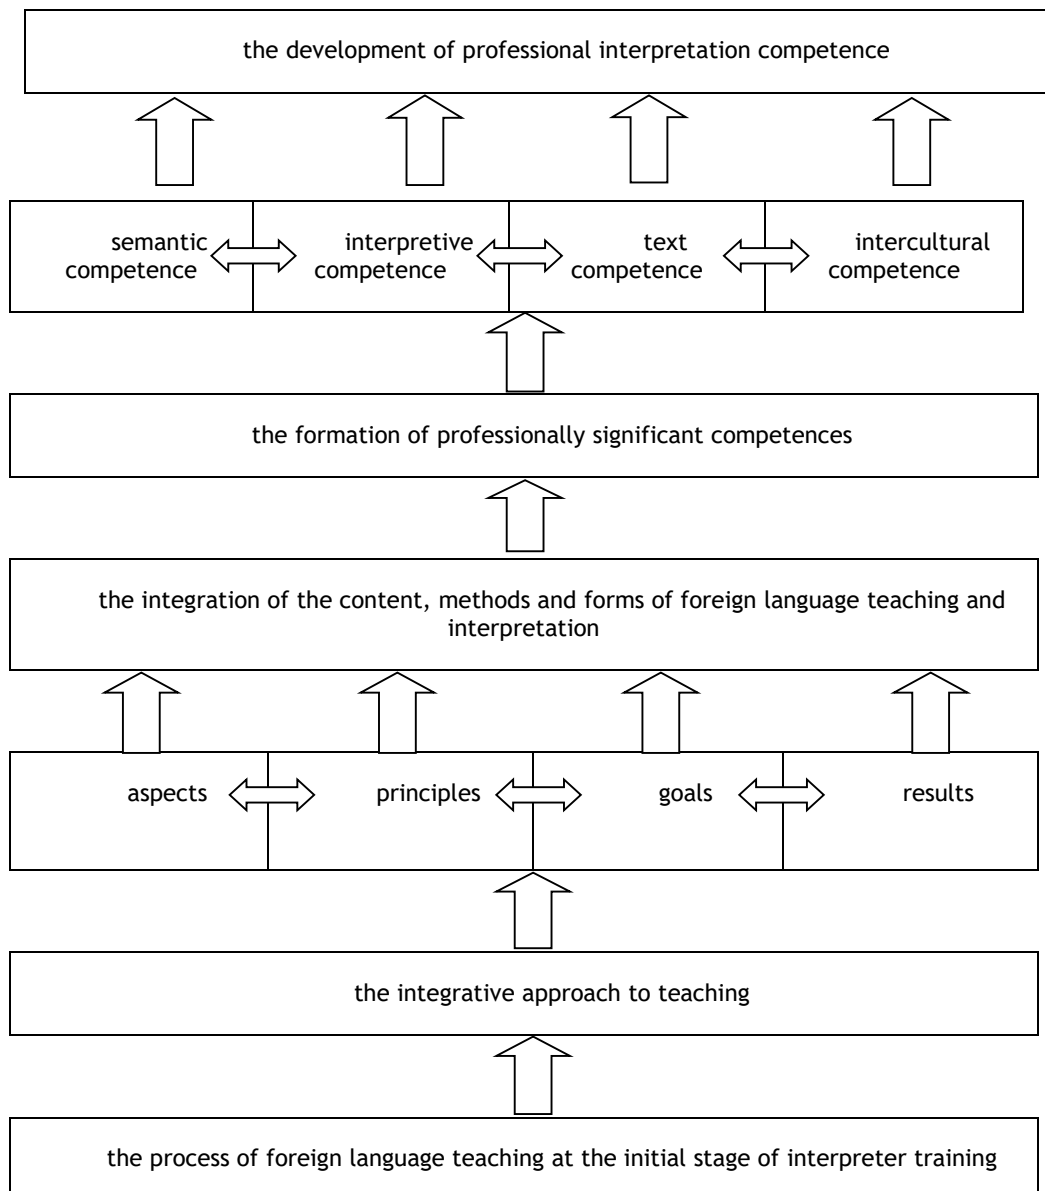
the development of professional interpretation competence

semantic competence

interpretive competence

text competence

intercultural competence

the formation of professionally significant competences

the integration of the content, methods and forms of foreign language teaching and interpretation

aspects

principles

goals

results

the integrative approach to teaching

the process of foreign language teaching at the initial stage of interpreter training